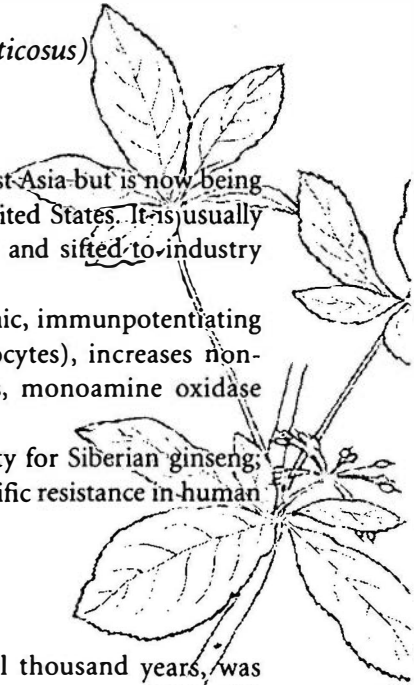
ticosus)

st Asia but is now being ited States. It is usually and sifted to industry

nic, immunpotentiating ocytes), increases non-, monoamine oxidase

ty for Siberian ginseng; ific resistance in human

l thousand years, was